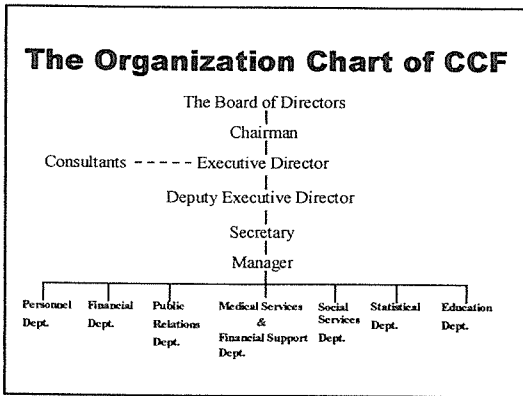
The Organization Chart of CCF

The Board of Directors

Chairman

Consultants

Executive Director

Deputy Executive Director

Secretary

Manager

Personnel Dept.

Financial Dept.

Public Relations Dept.

Medical Services & Financial Support Dept.

Social Services Dept.

Statistical Dept.

Education Dept.